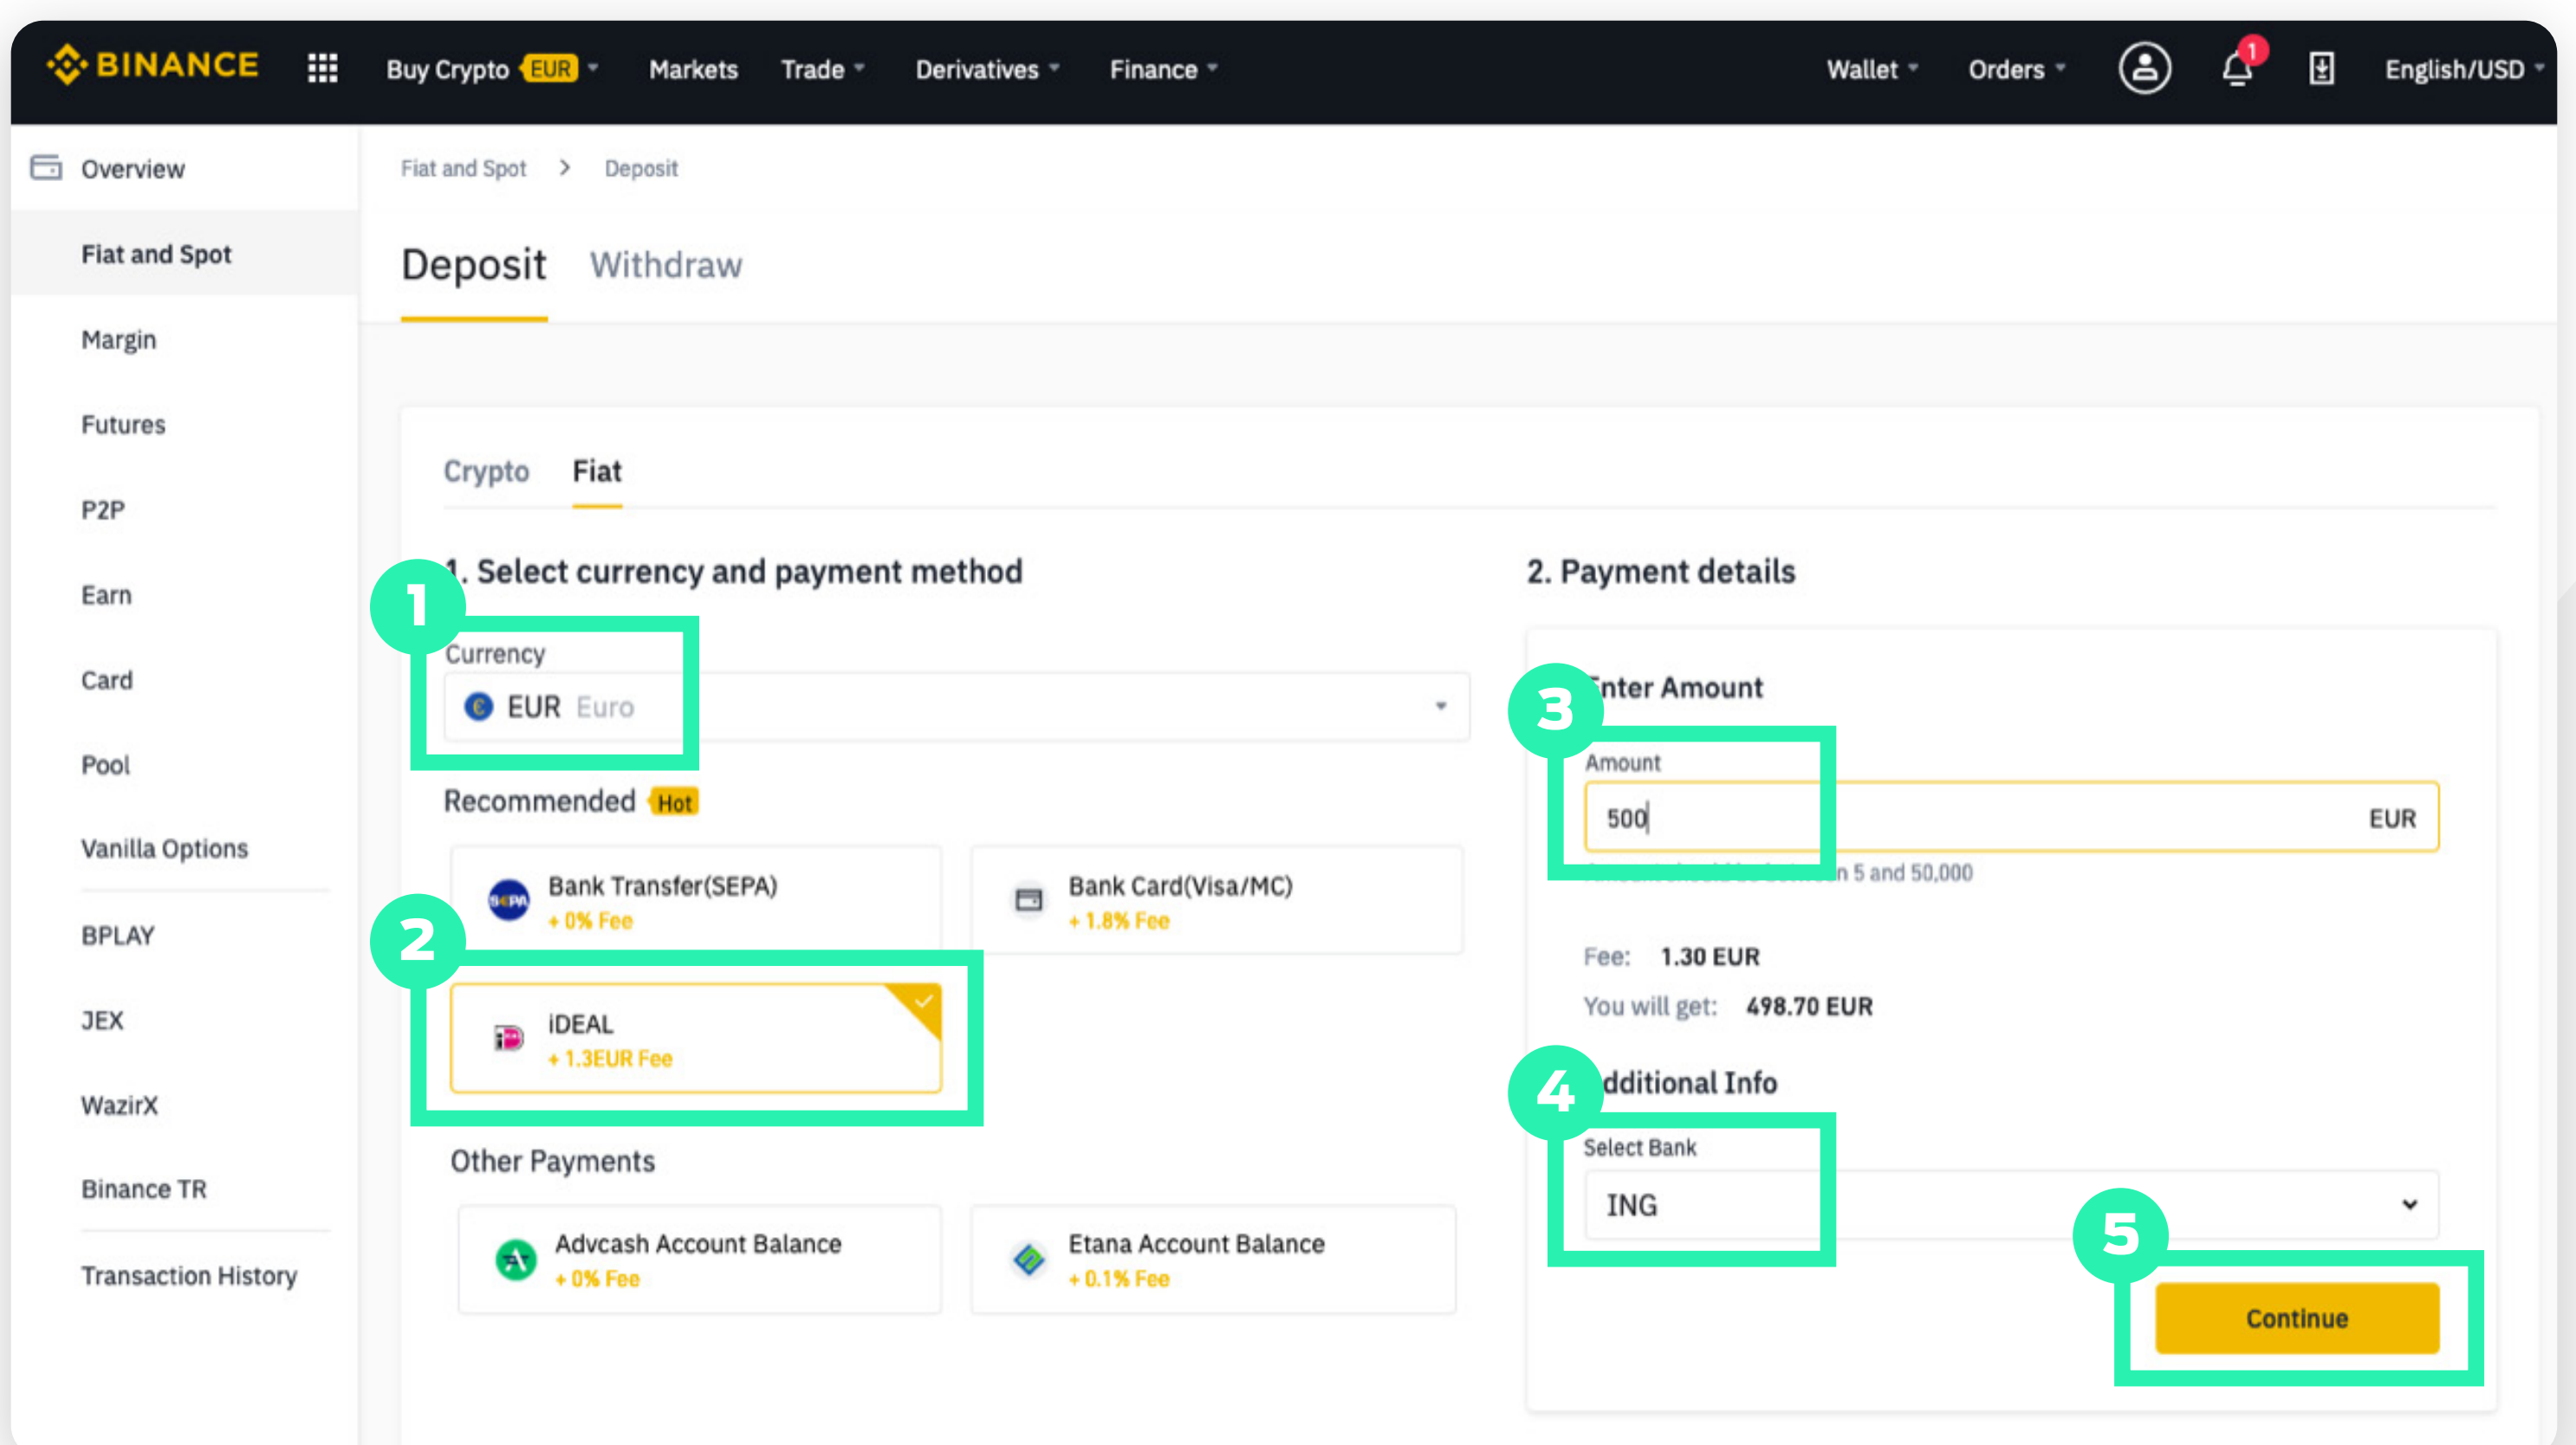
BINANCE Buy Crypto EUR Markets Trade Derivatives Finance Wallet Orders 1 English/USD

Overview
Fiat and Spot
Margin
Futures
P2P
Earn
Card
Pool
Vanilla Options
BPLAY
JEX
WazirX
Binance TR
Transaction History

Fiat and Spot > Deposit

Deposit Withdraw

Crypto Fiat

1. Select currency and payment method

1

Currency
EUR Euro

Recommended Hot

Bank Transfer(SEPA)
+ 0% Fee

Bank Card(Visa/MC)
+ 1.8% Fee

2

iDEAL
+ 1.3EUR Fee

Other Payments

Advcash Account Balance
+ 0% Fee

Etana Account Balance
+ 0.1% Fee

2. Payment details

3

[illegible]nter Amount

Amount
500 EUR
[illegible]n 5 and 50,000

Fee: 1.30 EUR
You will get: 498.70 EUR

4

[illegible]dditional Info

Select Bank
ING

5

Continue